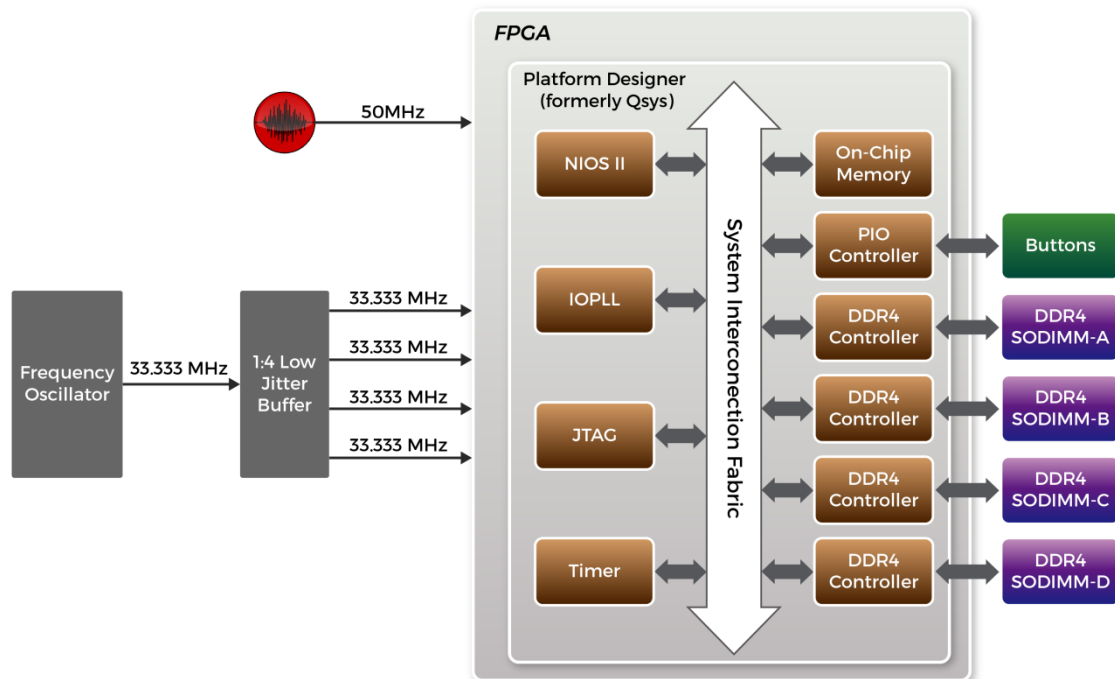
FPGA

Platform Designer (formerly Qsys)

50MHz

NIOS II

On-Chip Memory

PIO Controller

Buttons

Frequency Oscillator

33.333 MHz

1:4 Low Jitter Buffer

33.333 MHz

33.333 MHz

33.333 MHz

33.333 MHz

IOPLL

DDR4 Controller

DDR4 SODIMM-A

DDR4 Controller

DDR4 SODIMM-B

JTAG

DDR4 Controller

DDR4 SODIMM-C

Timer

DDR4 Controller

DDR4 SODIMM-D

System Interconnection Fabric